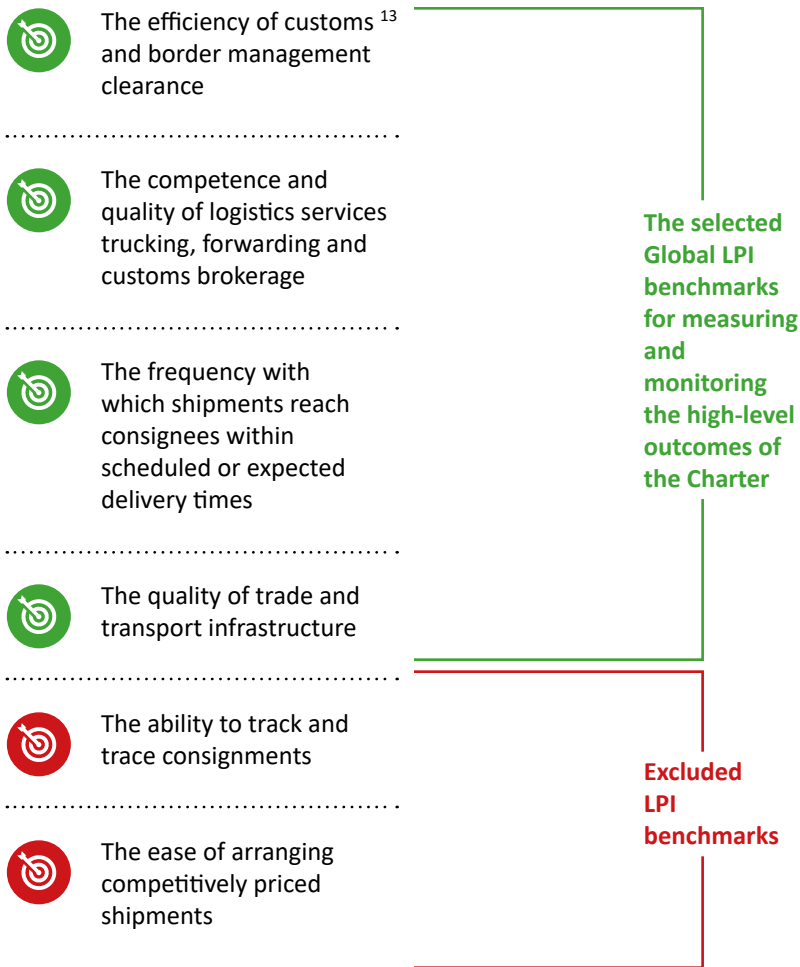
The efficiency of customs $^{13}$ and border management clearance

The competence and quality of logistics services trucking, forwarding and customs brokerage

The frequency with which shipments reach consignees within scheduled or expected delivery times

The quality of trade and transport infrastructure

The ability to track and trace consignments

The ease of arranging competitively priced shipments

The selected Global LPI benchmarks for measuring and monitoring the high-level outcomes of the Charter

Excluded LPI benchmarks